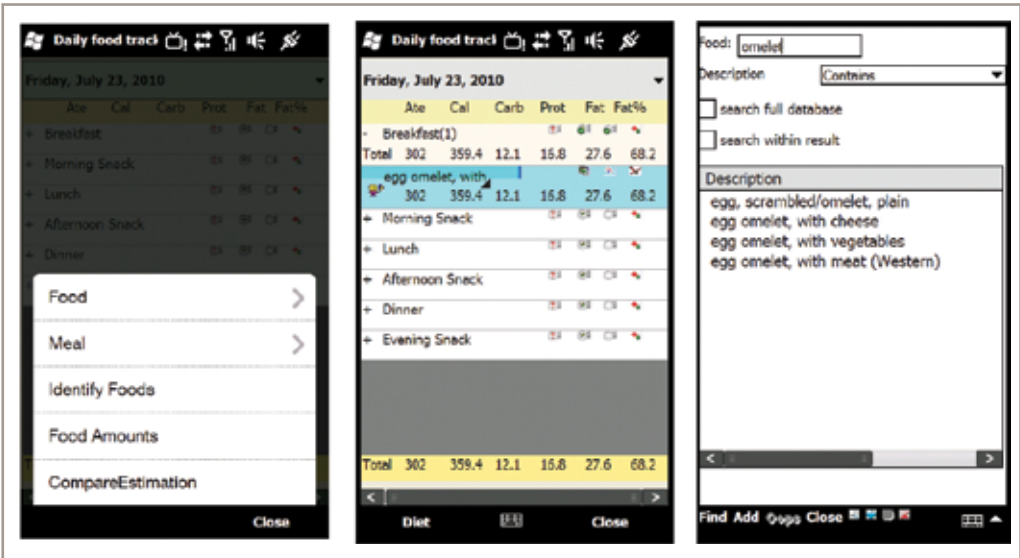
Daily food track

Friday, July 23, 2010

Ate Cal Carb Prot Fat Fat%

+ Breakfast

+ Morning Snack

+ Lunch

+ Afternoon Snack

+ Dinner

Food

Meal

Identify Foods

Food Amounts

CompareEstimation

Close

Daily food track

Friday, July 23, 2010

| | Ate | Cal | Carb | Prot | Fat | Fat% |
|---|---|---|---|---|---|---|
| - Breakfast(1) | | | | | | |
| Total | 302 | 359.4 | 12.1 | 16.8 | 27.6 | 68.2 |
| egg omelet, with | | | | | | |
| | 302 | 359.4 | 12.1 | 16.8 | 27.6 | 68.2 |
| + Morning Snack | | | | | | |
| + Lunch | | | | | | |
| + Afternoon Snack | | | | | | |
| + Dinner | | | | | | |
| + Evening Snack | | | | | | |
| Total | 302 | 359.4 | 12.1 | 16.8 | 27.6 | 68.2 |

Diet

Close

Food: omelet

Description Contains

search full database

search within result

Description

egg, scrambled/omelet, plain

egg omelet, with cheese

egg omelet, with vegetables

egg omelet, with meat (Western)

Find Add Oops Close